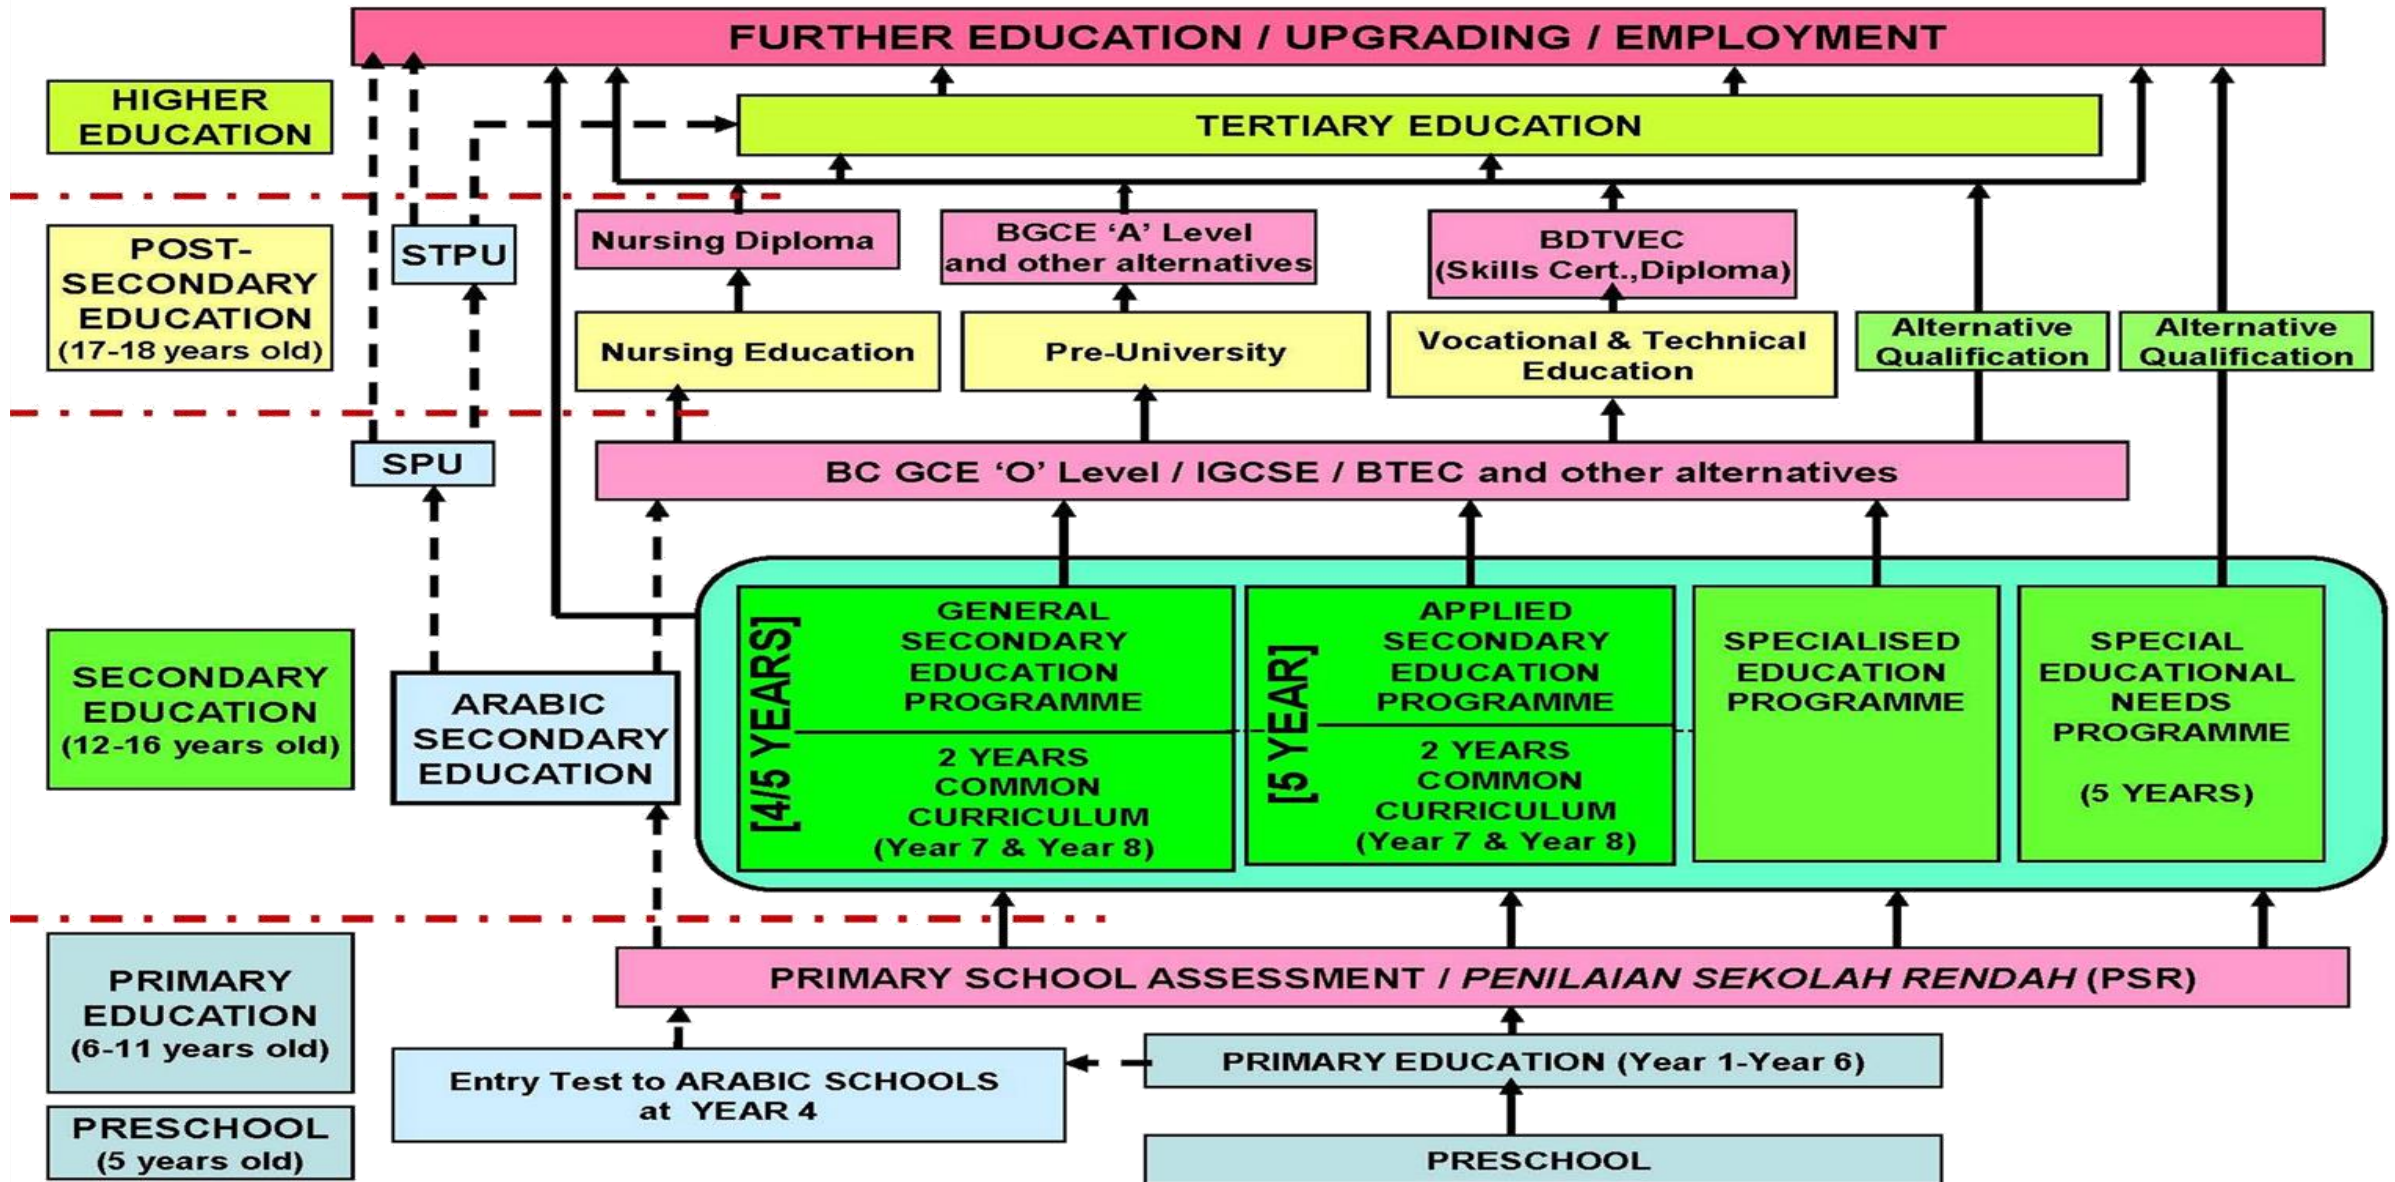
FURTHER EDUCATION / UPGRADING / EMPLOYMENT

HIGHER EDUCATION

TERTIARY EDUCATION

POST-SECONDARY EDUCATION (17-18 years old)

STPU

Nursing Diploma

BGCE 'A' Level and other alternatives

BDTVEC (Skills Cert.,Diploma)

Nursing Education

Pre-University

Vocational & Technical Education

Alternative Qualification

Alternative Qualification

SPU

BC GCE 'O' Level / IGCSE / BTEC and other alternatives

SECONDARY EDUCATION (12-16 years old)

ARABIC SECONDARY EDUCATION

[4/5 YEARS]

GENERAL SECONDARY EDUCATION PROGRAMME

2 YEARS COMMON CURRICULUM (Year 7 & Year 8)

[5 YEAR]

APPLIED SECONDARY EDUCATION PROGRAMME

2 YEARS COMMON CURRICULUM (Year 7 & Year 8)

SPECIALISED EDUCATION PROGRAMME

SPECIAL EDUCATIONAL NEEDS PROGRAMME

(5 YEARS)

PRIMARY EDUCATION (6-11 years old)

PRIMARY SCHOOL ASSESSMENT / PENILAIAN SEKOLAH RENDAH (PSR)

Entry Test to ARABIC SCHOOLS at YEAR 4

PRIMARY EDUCATION (Year 1-Year 6)

PRESCHOOL (5 years old)

PRESCHOOL